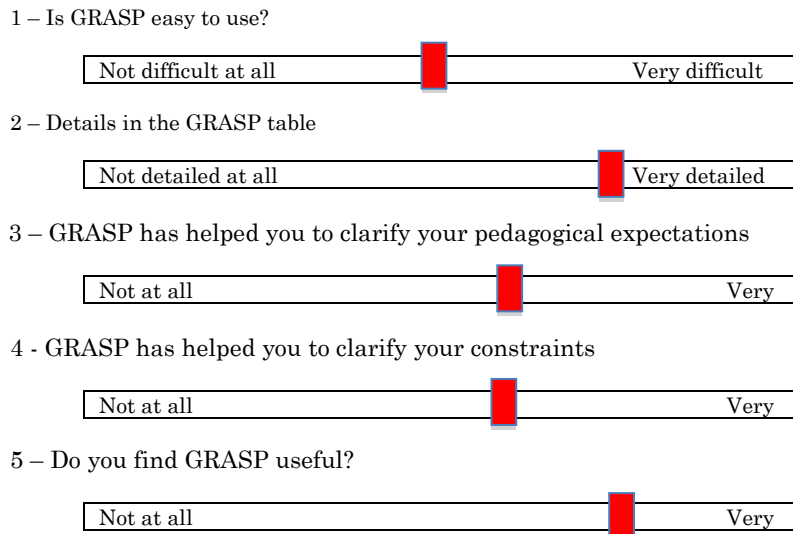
1 – Is GRASP easy to use?

Not difficult at all Very difficult

2 – Details in the GRASP table

Not detailed at all Very detailed

3 – GRASP has helped you to clarify your pedagogical expectations

Not at all Very

4 - GRASP has helped you to clarify your constraints

Not at all Very

5 – Do you find GRASP useful?

Not at all Very